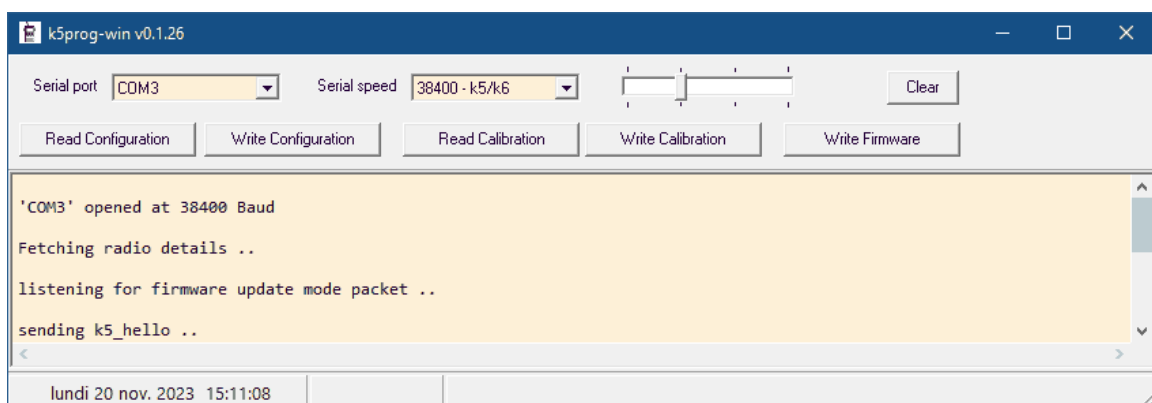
k5prog-win v0.1.26

Serial port COM3 Serial speed 38400 - k5/k6 Clear

Read Configuration Write Configuration Read Calibration Write Calibration Write Firmware

'COM3' opened at 38400 Baud

Fetching radio details ..

listening for firmware update mode packet ..

sending k5_hello ..

lundi 20 nov. 2023 15:11:08